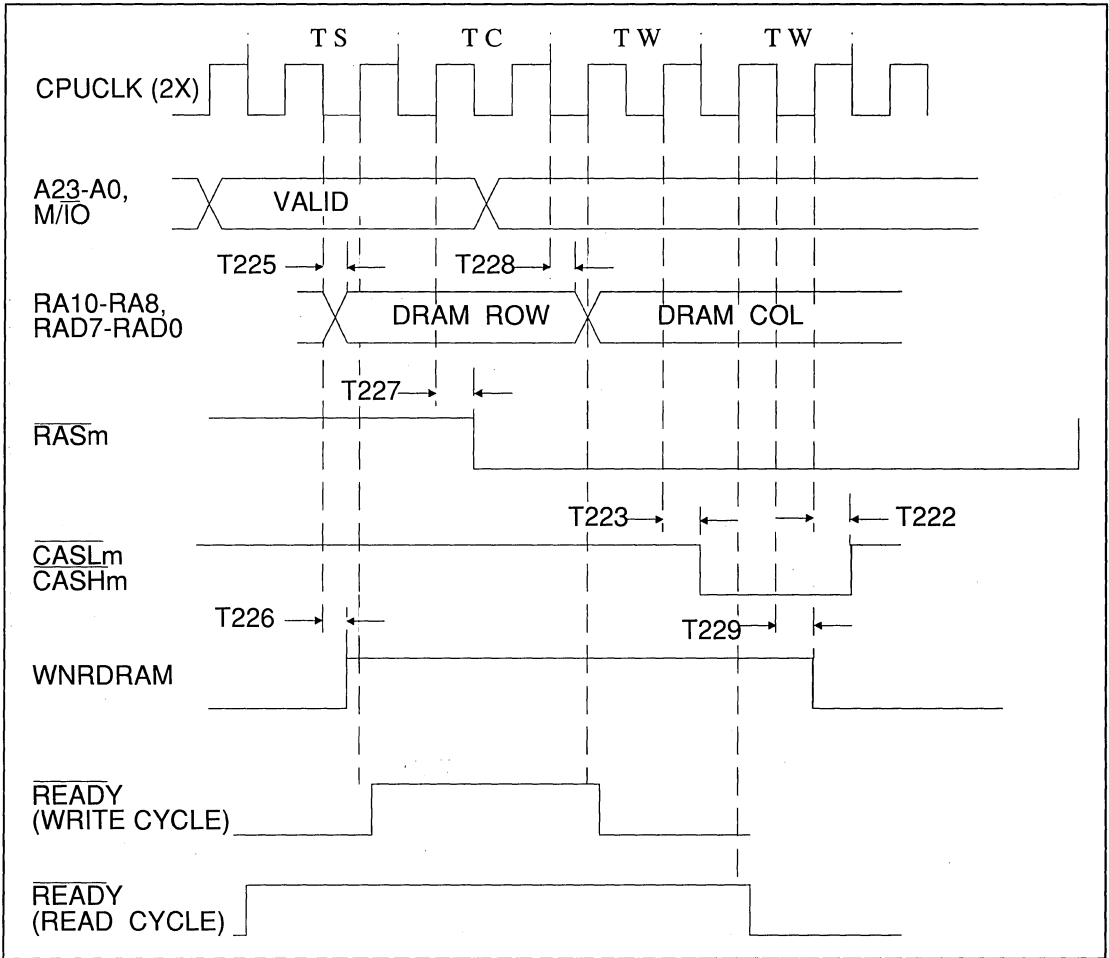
TS TC TW TW

CPUCLK (2X)

A23-A0, $M/\overline{IO}$

VALID

T225

T228

RA10-RA8, RAD7-RAD0

DRAM ROW

DRAM COL

T227

$\overline{RAS}$m

T223

T222

$\overline{CASL}$m $\overline{CASH}$m

T226

T229

WNRDRAM

$\overline{READY}$ (WRITE CYCLE)

$\overline{READY}$ (READ CYCLE)